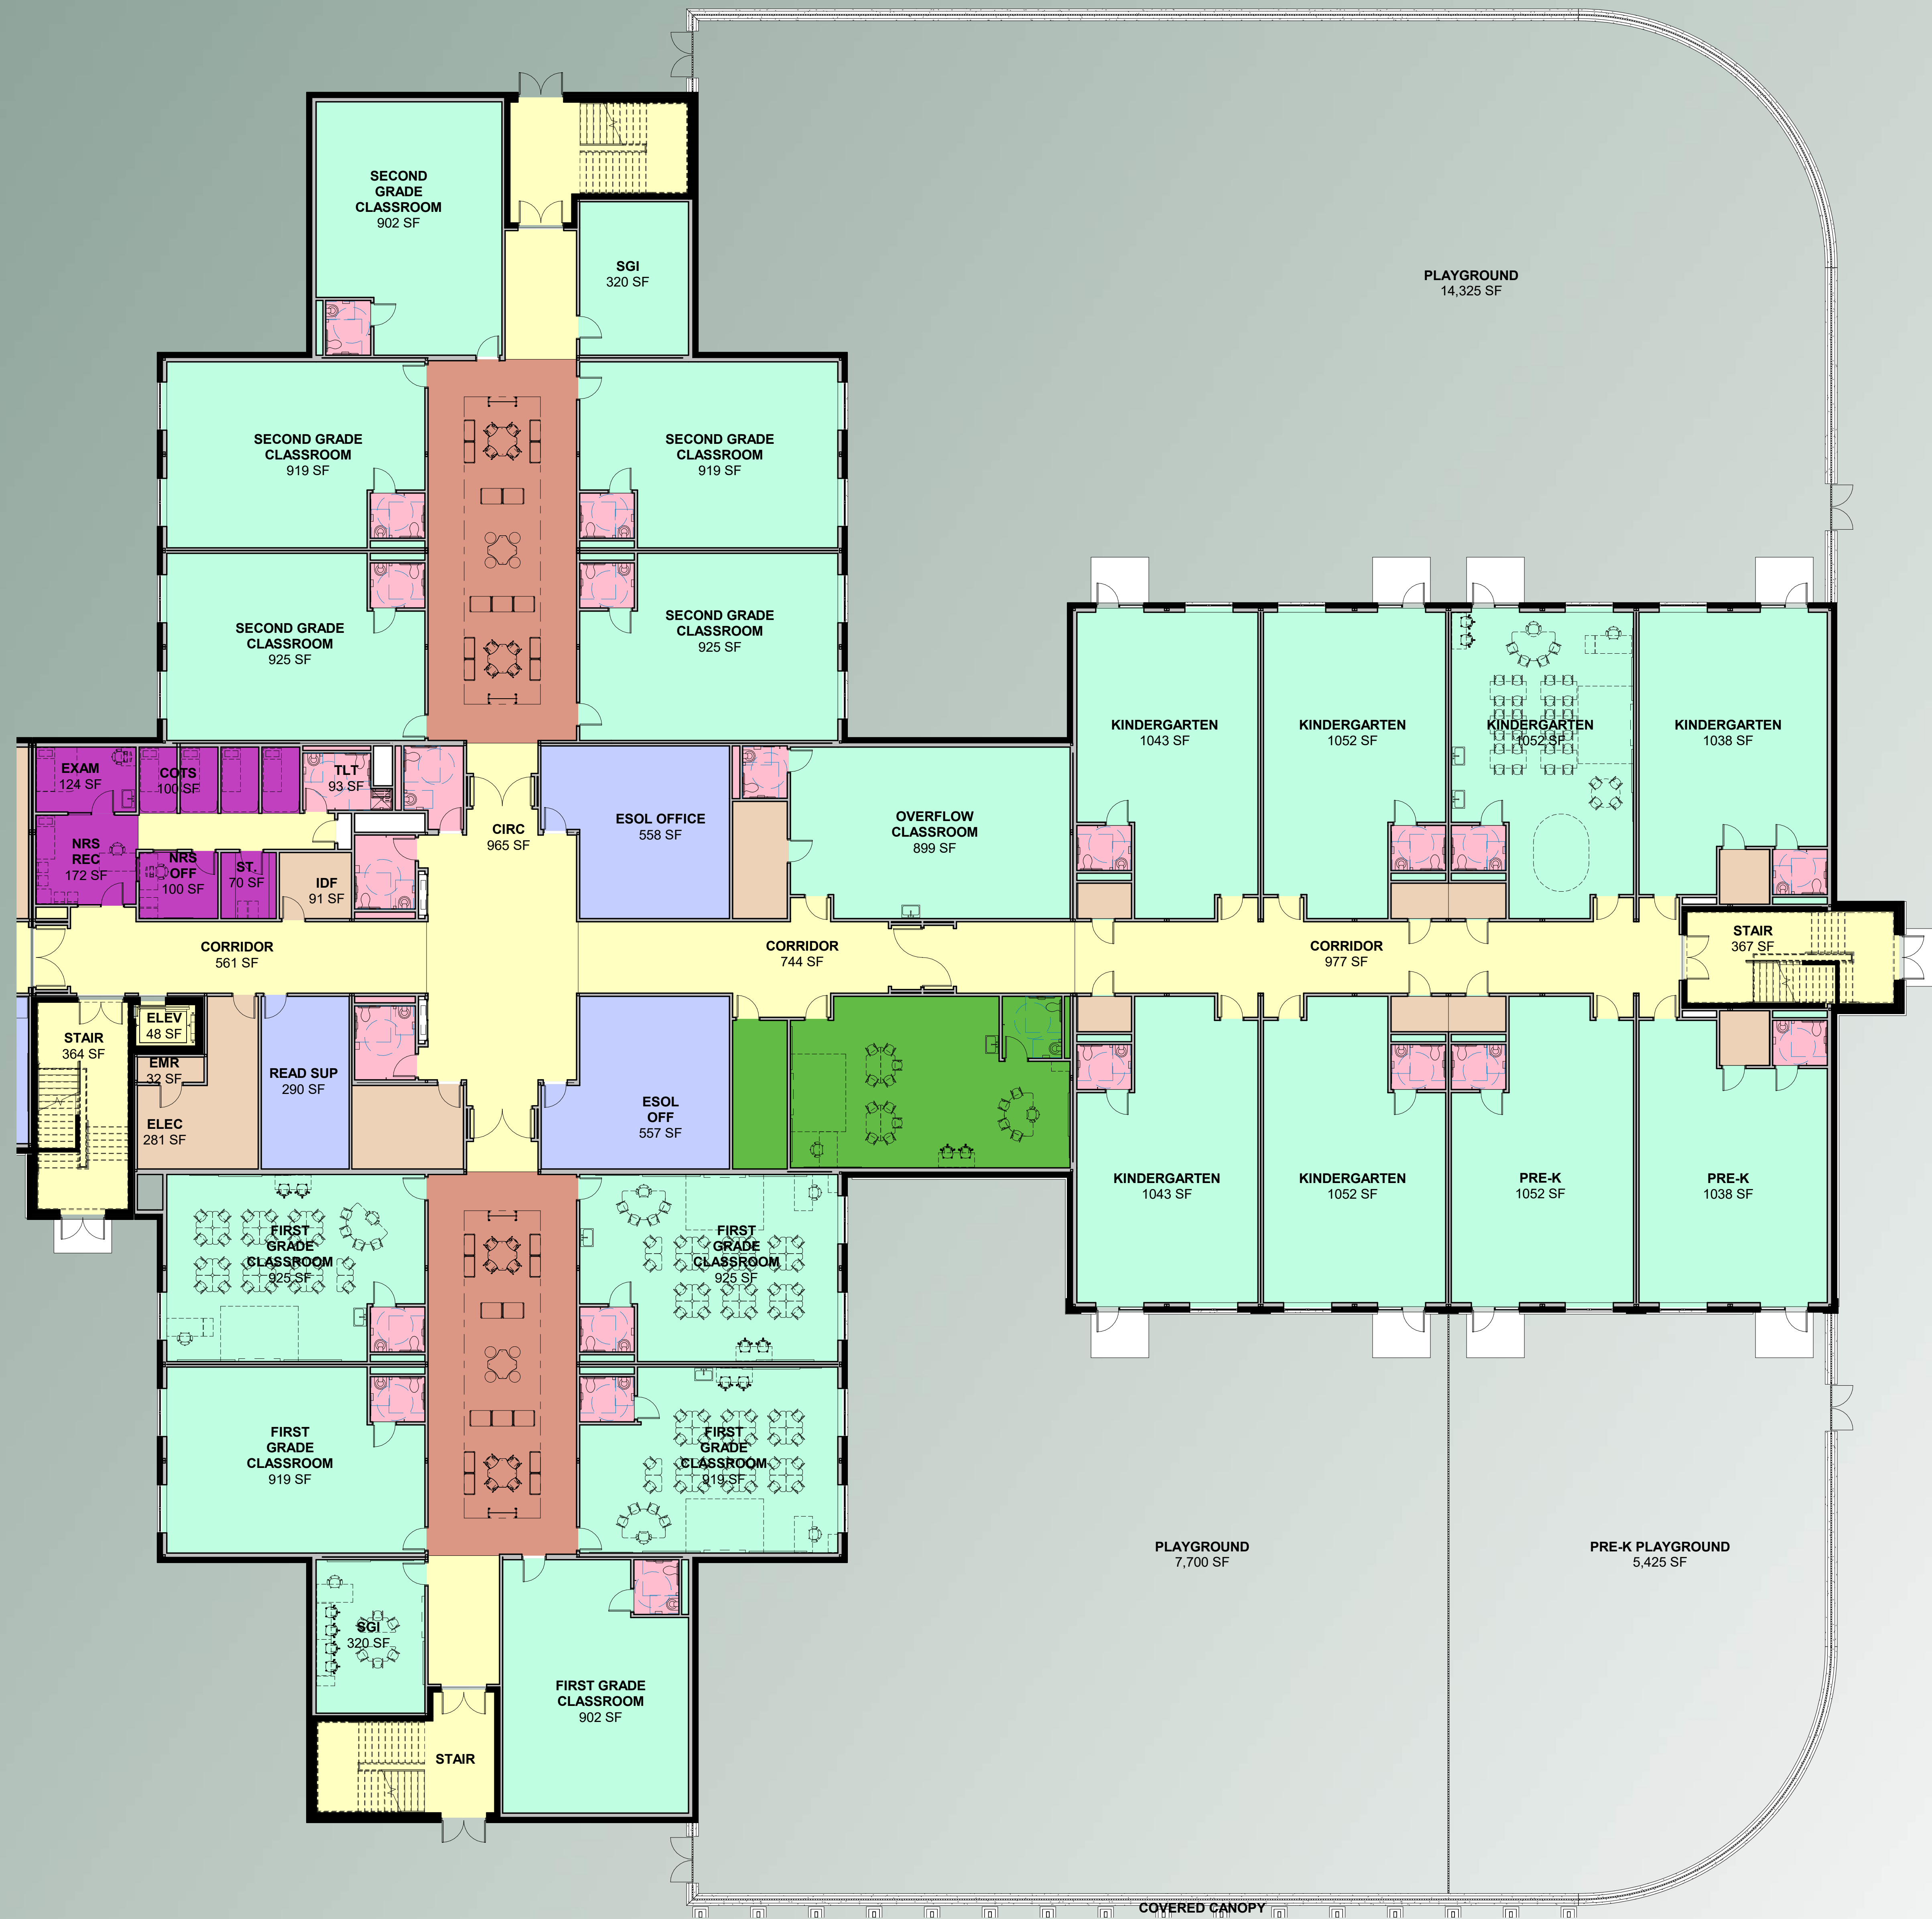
SECOND GRADE CLASSROOM
902 SF

SGI
320 SF

PLAYGROUND
14,325 SF

SECOND GRADE CLASSROOM
919 SF

SECOND GRADE CLASSROOM
919 SF

SECOND GRADE CLASSROOM
925 SF

SECOND GRADE CLASSROOM
925 SF

KINDERGARTEN
1043 SF

KINDERGARTEN
1052 SF

KINDERGARTEN
1052 SF

KINDERGARTEN
1038 SF

EXAM
124 SF

COTS
100 SF

TLT
93 SF

CIRC
965 SF

ESOL OFFICE
558 SF

OVERFLOW CLASSROOM
899 SF

NRS REC
172 SF

NRS OFF
100 SF

ST.
70 SF

IDF
91 SF

CORRIDOR
561 SF

CORRIDOR
744 SF

CORRIDOR
977 SF

STAIR
367 SF

STAIR
364 SF

ELEV
48 SF

EMR
32 SF

ELEC
281 SF

READ SUP
290 SF

ESOL OFF
557 SF

KINDERGARTEN
1043 SF

KINDERGARTEN
1052 SF

PRE-K
1052 SF

PRE-K
1038 SF

FIRST GRADE CLASSROOM
925 SF

FIRST GRADE CLASSROOM
925 SF

FIRST GRADE CLASSROOM
919 SF

FIRST GRADE CLASSROOM
919 SF

SGI
320 SF

FIRST GRADE CLASSROOM
902 SF

STAIR

PLAYGROUND
7,700 SF

PRE-K PLAYGROUND
5,425 SF

COVERED CANOPY